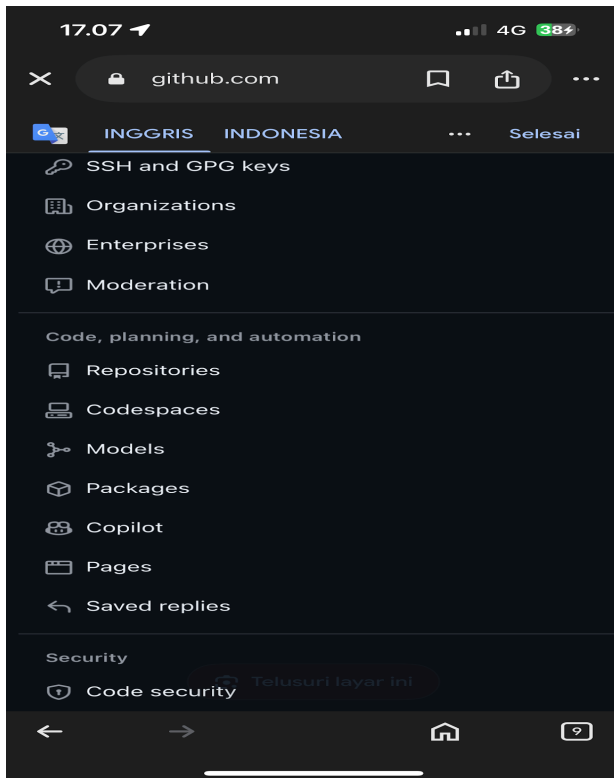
17.07

4G 38

github.com

INGGRIS INDONESIA ··· Selesai

SSH and GPG keys

Organizations

Enterprises

Moderation

Code, planning, and automation

Repositories

Codespaces

Models

Packages

Copilot

Pages

Saved replies

Security

Telusuri layar ini

Code security

9